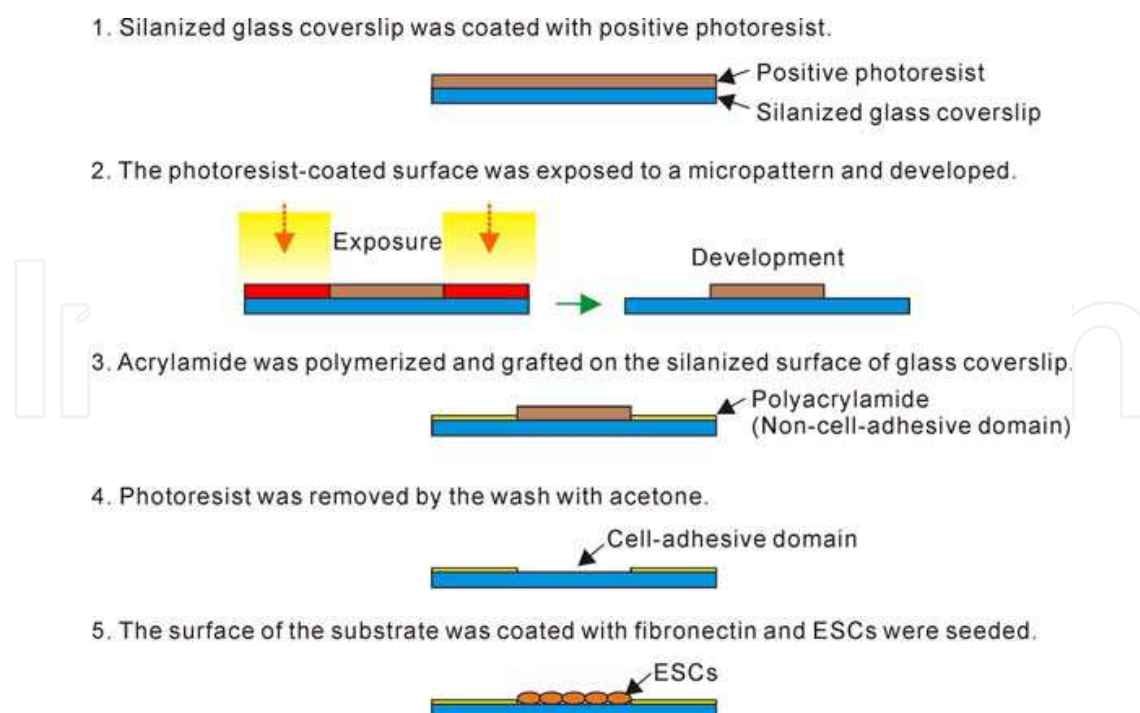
1. Silanized glass coverslip was coated with positive photoresist.

Positive photoresist
Silanized glass coverslip

2. The photoresist-coated surface was exposed to a micropattern and developed.

Exposure

Development

3. Acrylamide was polymerized and grafted on the silanized surface of glass coverslip.

Polyacrylamide
(Non-cell-adhesive domain)

4. Photoresist was removed by the wash with acetone.

Cell-adhesive domain

5. The surface of the substrate was coated with fibronectin and ESCs were seeded.

ESCs